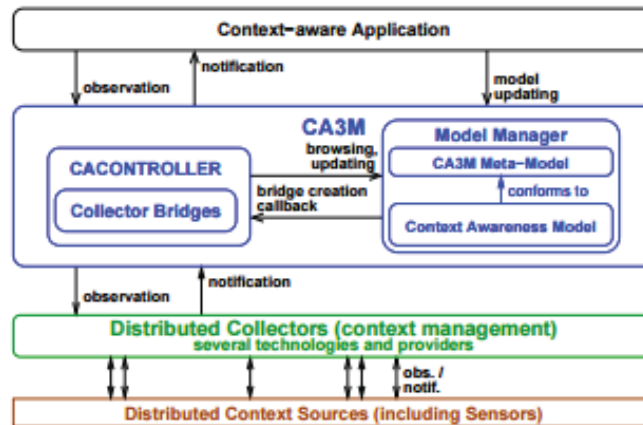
Context-aware Application

observation

notification

model updating

CA3M

CACONTROLLER

Collector Bridges

browsing, updating

bridge creation callback

Model Manager

CA3M Meta-Model

conforms to

Context Awareness Model

observation

notification

Distributed Collectors (context management)
several technologies and providers

obs. / notif.

Distributed Context Sources (including Sensors)